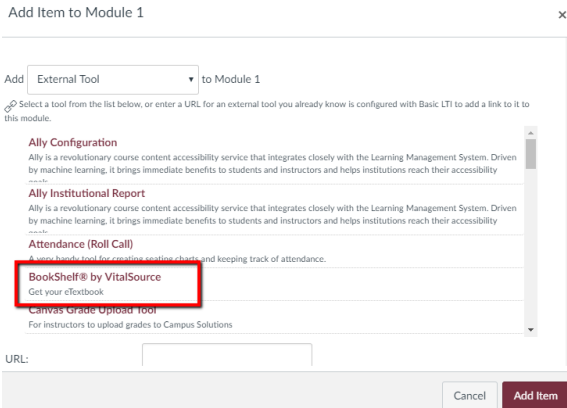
Add Item to Module 1

×

Add External Tool ▾ to Module 1

Select a tool from the list below, or enter a URL for an external tool you already know is configured with Basic LTI to add a link to it to this module.

Ally Configuration

Ally is a revolutionary course content accessibility service that integrates closely with the Learning Management System. Driven by machine learning, it brings immediate benefits to students and instructors and helps institutions reach their accessibility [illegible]

Ally Institutional Report

Ally is a revolutionary course content accessibility service that integrates closely with the Learning Management System. Driven by machine learning, it brings immediate benefits to students and instructors and helps institutions reach their accessibility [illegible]

Attendance (Roll Call)

A very handy tool for creating seating charts and keeping track of attendance.

BookShelf® by VitalSource

Get your eTextbook

Canvas Grade Upload Tool

For instructors to upload grades to Campus Solutions

URL:

Cancel Add Item